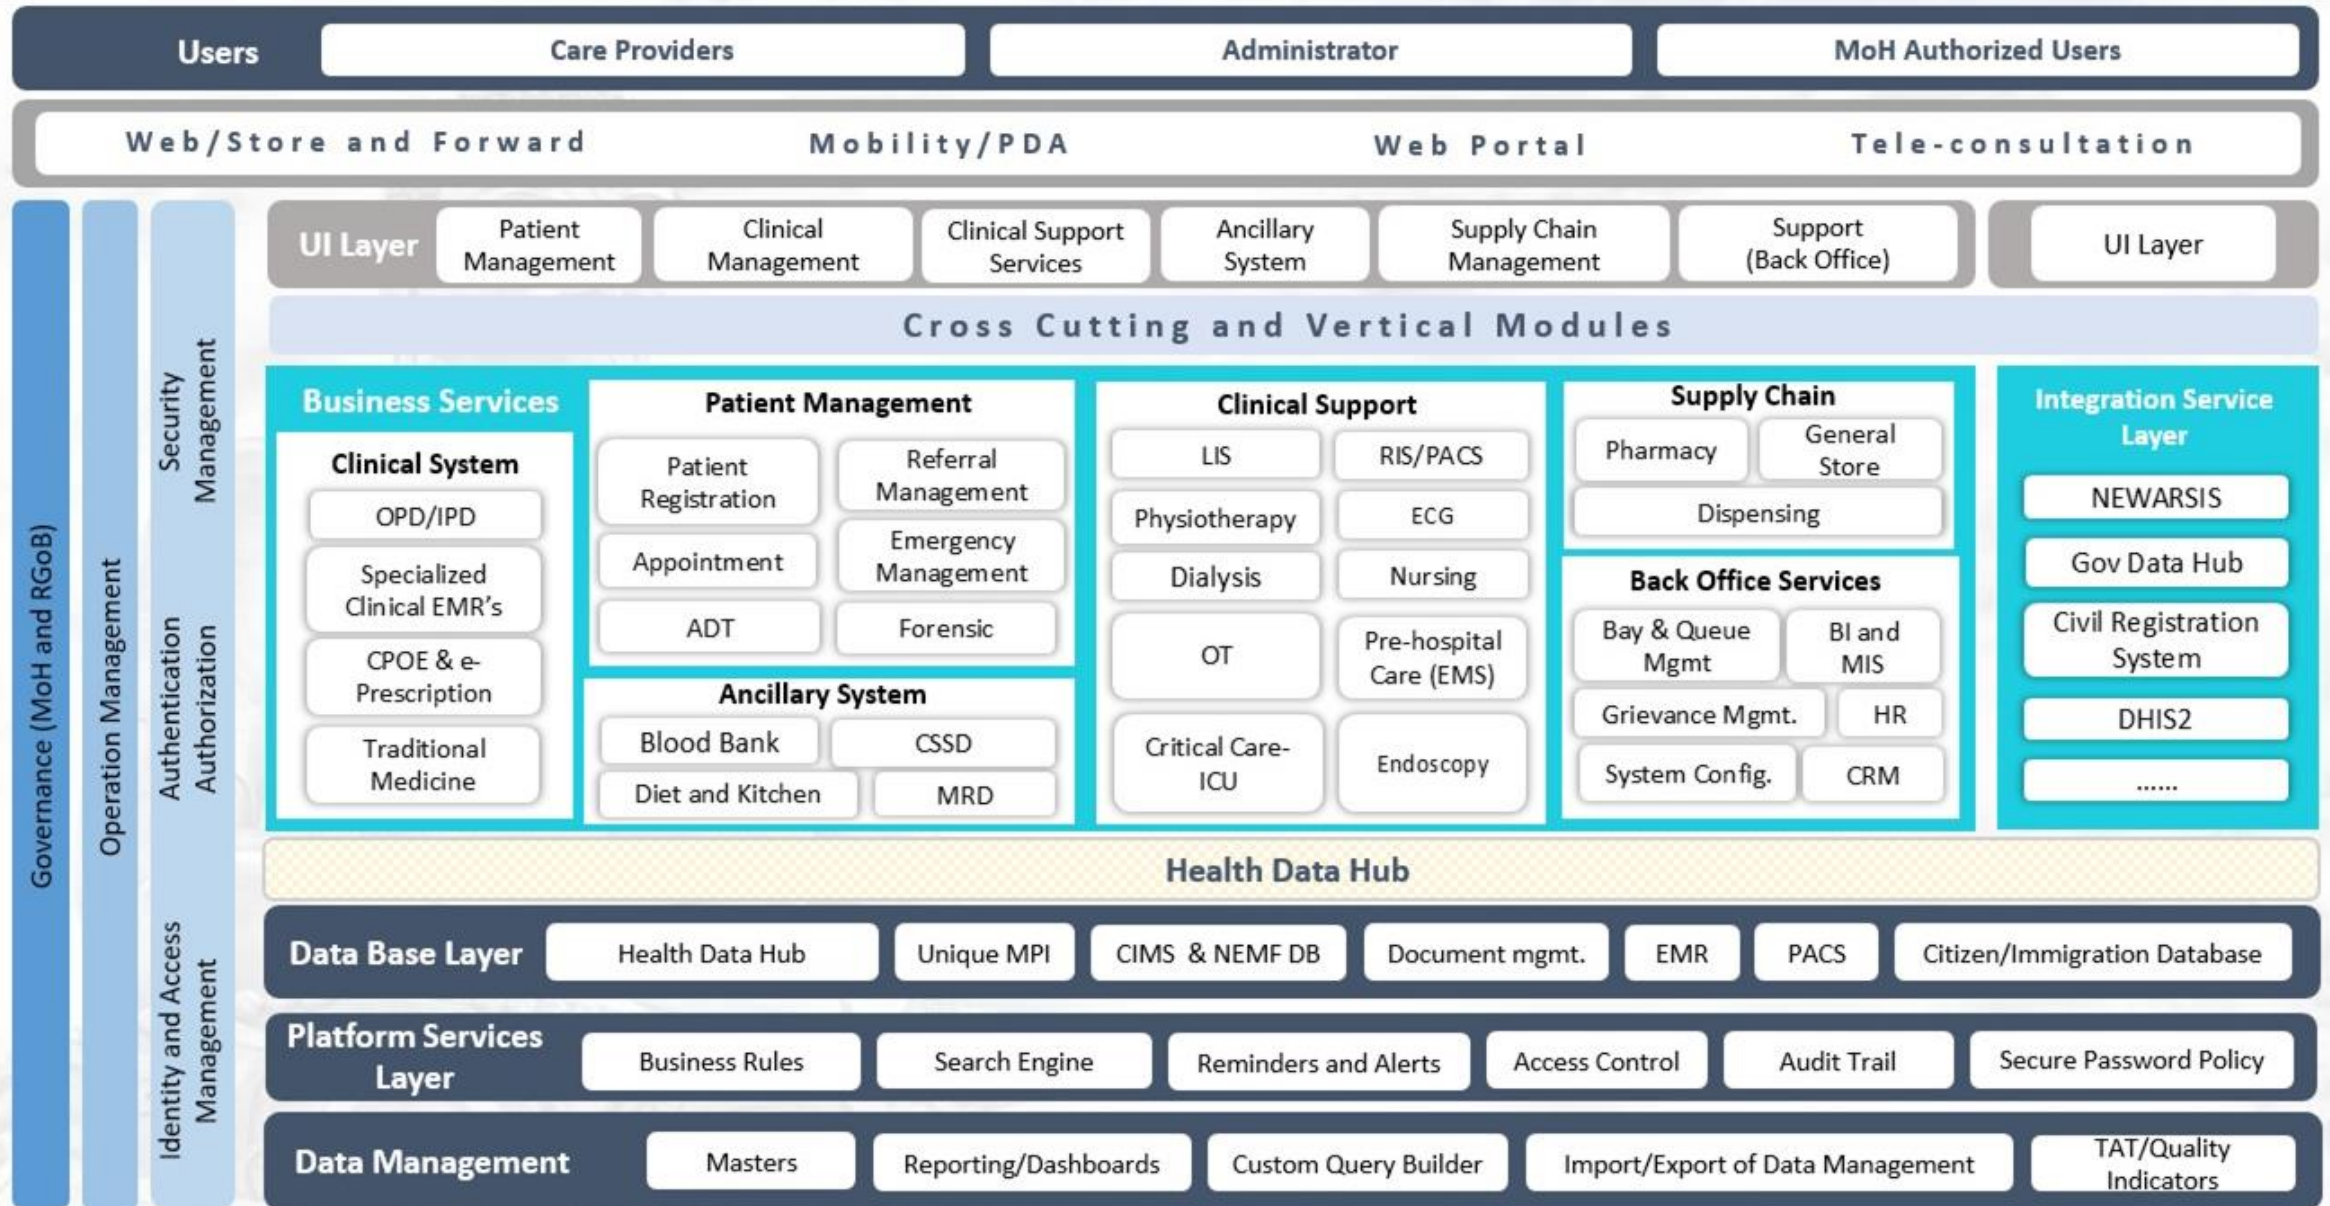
Users | Care Providers | Administrator | MoH Authorized Users

Web/Store and Forward | Mobility/PDA | Web Portal | Tele-consultation

Governance (MoH and RGoB)

Operation Management

Security Management

Authentication Authorization

Identity and Access Management

UI Layer | Patient Management | Clinical Management | Clinical Support Services | Ancillary System | Supply Chain Management | Support (Back Office) | UI Layer

Cross Cutting and Vertical Modules

Business Services

Clinical System
OPD/IPD
Specialized Clinical EMR's
CPOE & e-Prescription
Traditional Medicine

Patient Management
Patient Registration
Referral Management
Appointment
Emergency Management
ADT
Forensic

Ancillary System
Blood Bank
CSSD
Diet and Kitchen
MRD

Clinical Support
LIS
RIS/PACS
Physiotherapy
ECG
Dialysis
Nursing
OT
Pre-hospital Care (EMS)
Critical Care-ICU
Endoscopy

Supply Chain
Pharmacy
General Store
Dispensing

Back Office Services
Bay & Queue Mgmt
BI and MIS
Grievance Mgmt.
HR
System Config.
CRM

Integration Service Layer
NEWARSIS
Gov Data Hub
Civil Registration System
DHIS2
......

Health Data Hub

Data Base Layer | Health Data Hub | Unique MPI | CIMS & NEMF DB | Document mgmt. | EMR | PACS | Citizen/Immigration Database

Platform Services Layer | Business Rules | Search Engine | Reminders and Alerts | Access Control | Audit Trail | Secure Password Policy

Data Management | Masters | Reporting/Dashboards | Custom Query Builder | Import/Export of Data Management | TAT/Quality Indicators